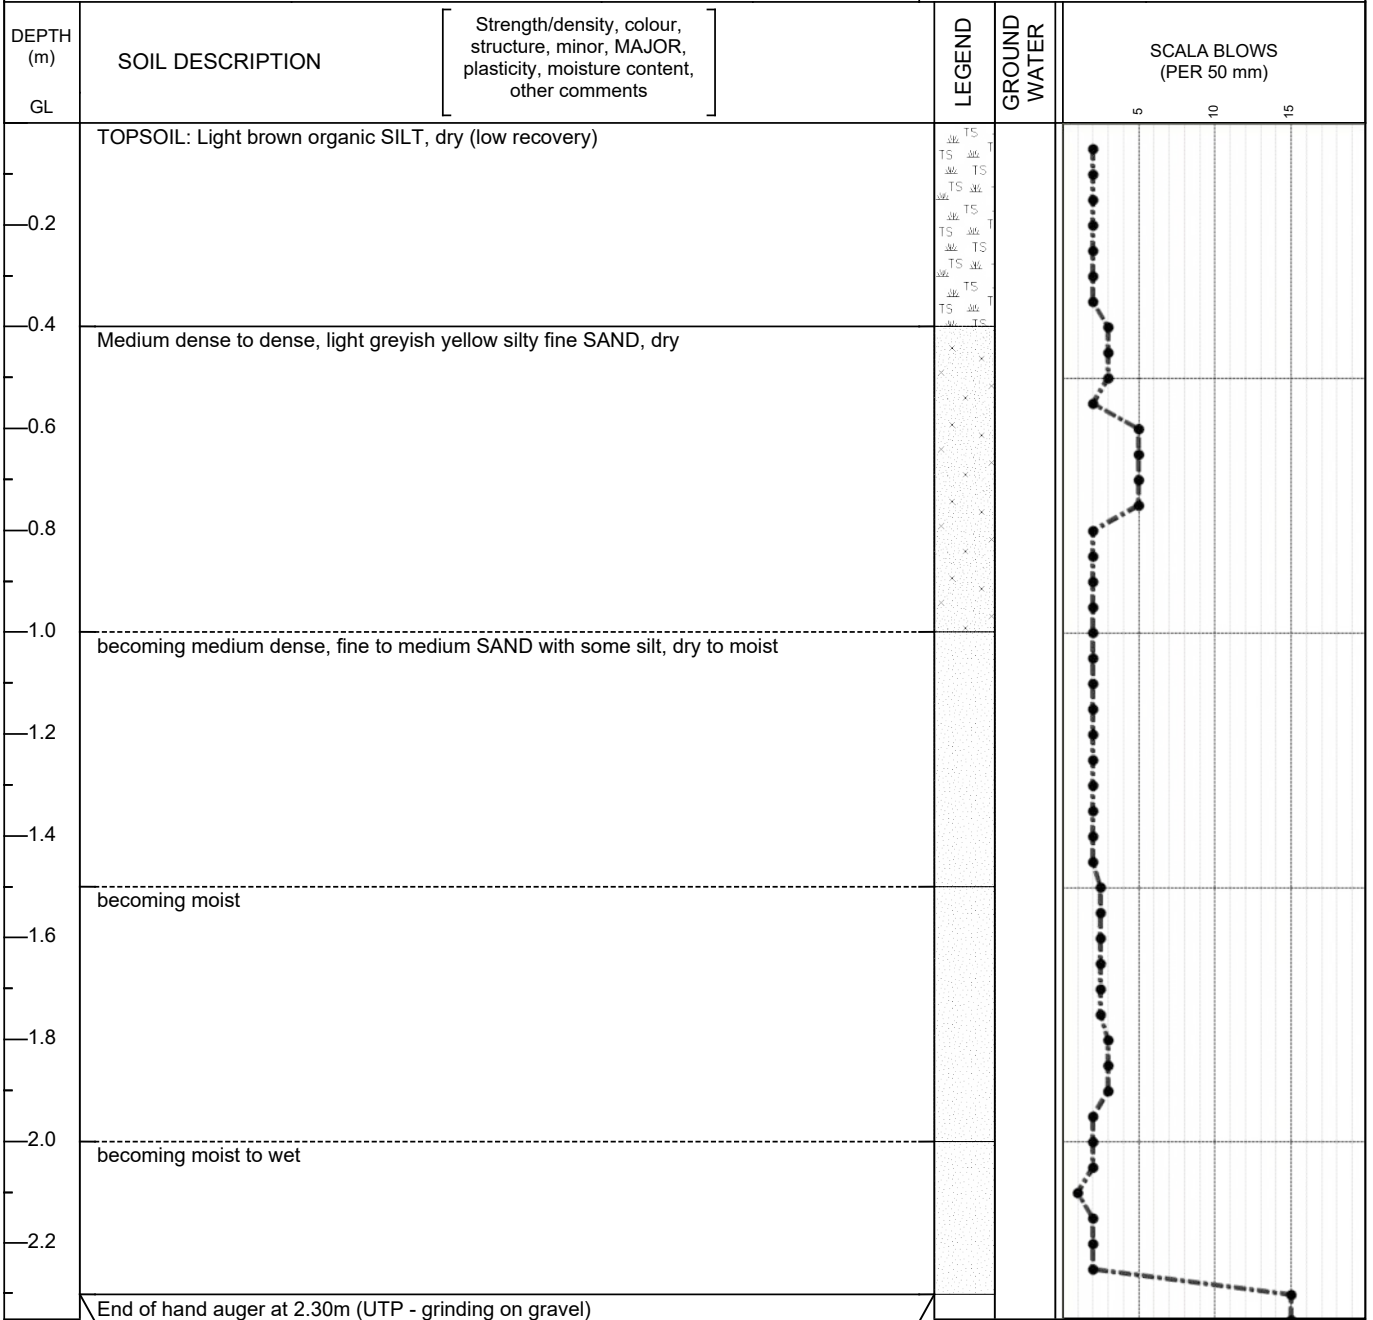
DEPTH (m)

GL

SOIL DESCRIPTION

Strength/density, colour, structure, minor, MAJOR, plasticity, moisture content, other comments

LEGEND

GROUND WATER

SCALA BLOWS (PER 50 mm)

5 10 15

TOPSOIL: Light brown organic SILT, dry (low recovery)

0.2

0.4

Medium dense to dense, light greyish yellow silty fine SAND, dry

0.6

0.8

1.0

becoming medium dense, fine to medium SAND with some silt, dry to moist

1.2

1.4

becoming moist

1.6

1.8

2.0

becoming moist to wet

2.2

End of hand auger at 2.30m (UTP - grinding on gravel)